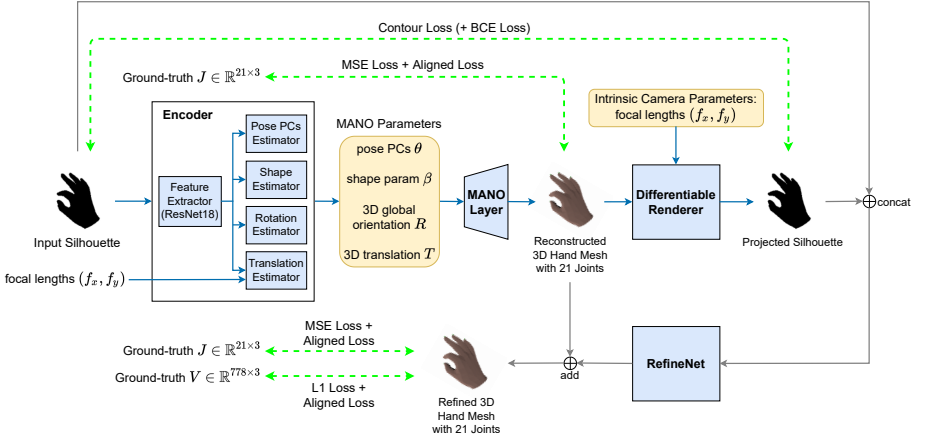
Contour Loss (+ BCE Loss)

Ground-truth $J \in \mathbb{R}^{21\times3}$

MSE Loss + Aligned Loss

Encoder

Pose PCs Estimator

Shape Estimator

Rotation Estimator

Translation Estimator

Feature Extractor (ResNet18)

MANO Parameters

pose PCs $\theta$

shape param $\beta$

3D global orientation $R$

3D translation $T$

MANO Layer

Intrinsic Camera Parameters: focal lengths $(f_x, f_y)$

Differentiable Renderer

Input Silhouette

Reconstructed 3D Hand Mesh with 21 Joints

Projected Silhouette

concat

focal lengths $(f_x, f_y)$

MSE Loss + Aligned Loss

Ground-truth $J \in \mathbb{R}^{21\times3}$

Ground-truth $V \in \mathbb{R}^{778\times3}$

L1 Loss + Aligned Loss

Refined 3D Hand Mesh with 21 Joints

add

RefineNet